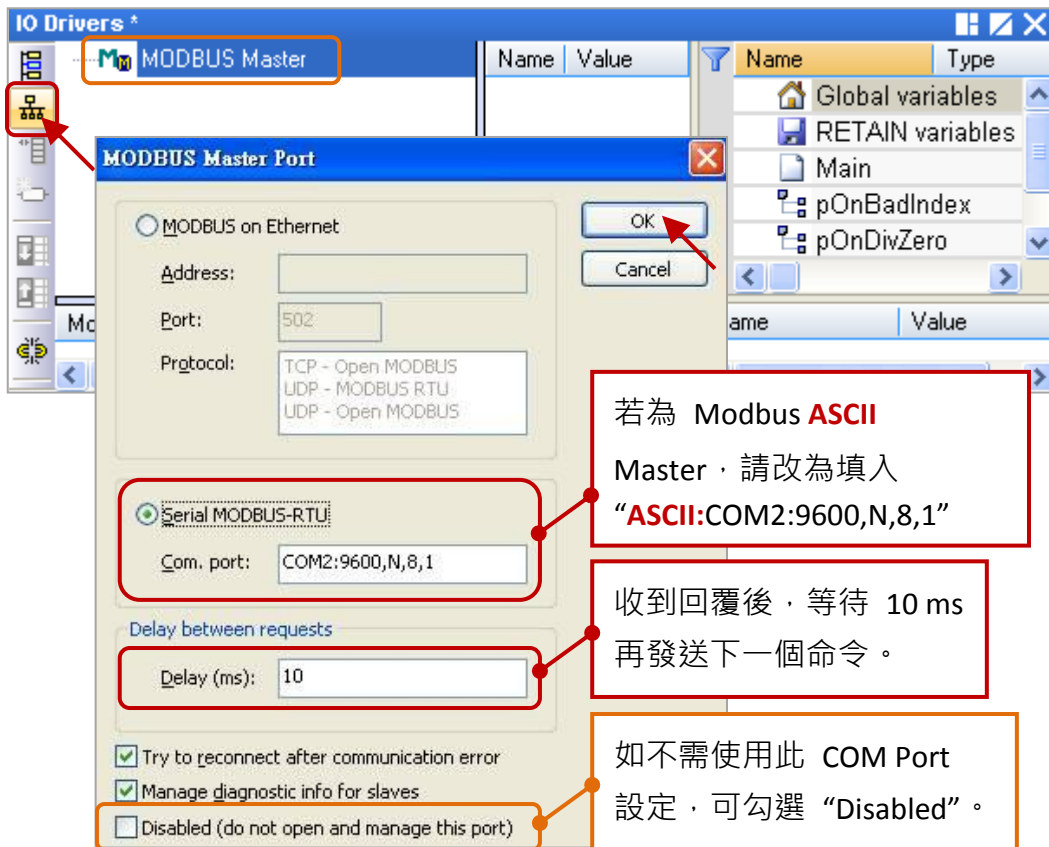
IO Drivers *

MODBUS Master

Name | Value

Name | Type

Global variables
RETAIN variables
Main
pOnBadIndex
pOnDivZero

Mo

ame | Value

MODBUS Master Port

MODBUS on Ethernet

Address:

Port: 502

Protocol: TCP - Open MODBUS
UDP - MODBUS RTU
UDP - Open MODBUS

OK

Cancel

Serial MODBUS-RTU

Com. port: COM2:9600,N,8,1

Delay between requests

Delay (ms): 10

Try to reconnect after communication error
Manage diagnostic info for slaves
Disabled (do not open and manage this port)

若為 Modbus ASCII Master，請改為填入 “ASCII:COM2:9600,N,8,1”

收到回覆後，等待 10 ms 再發送下一個命令。

如不需使用此 COM Port 設定，可勾選 “Disabled”。